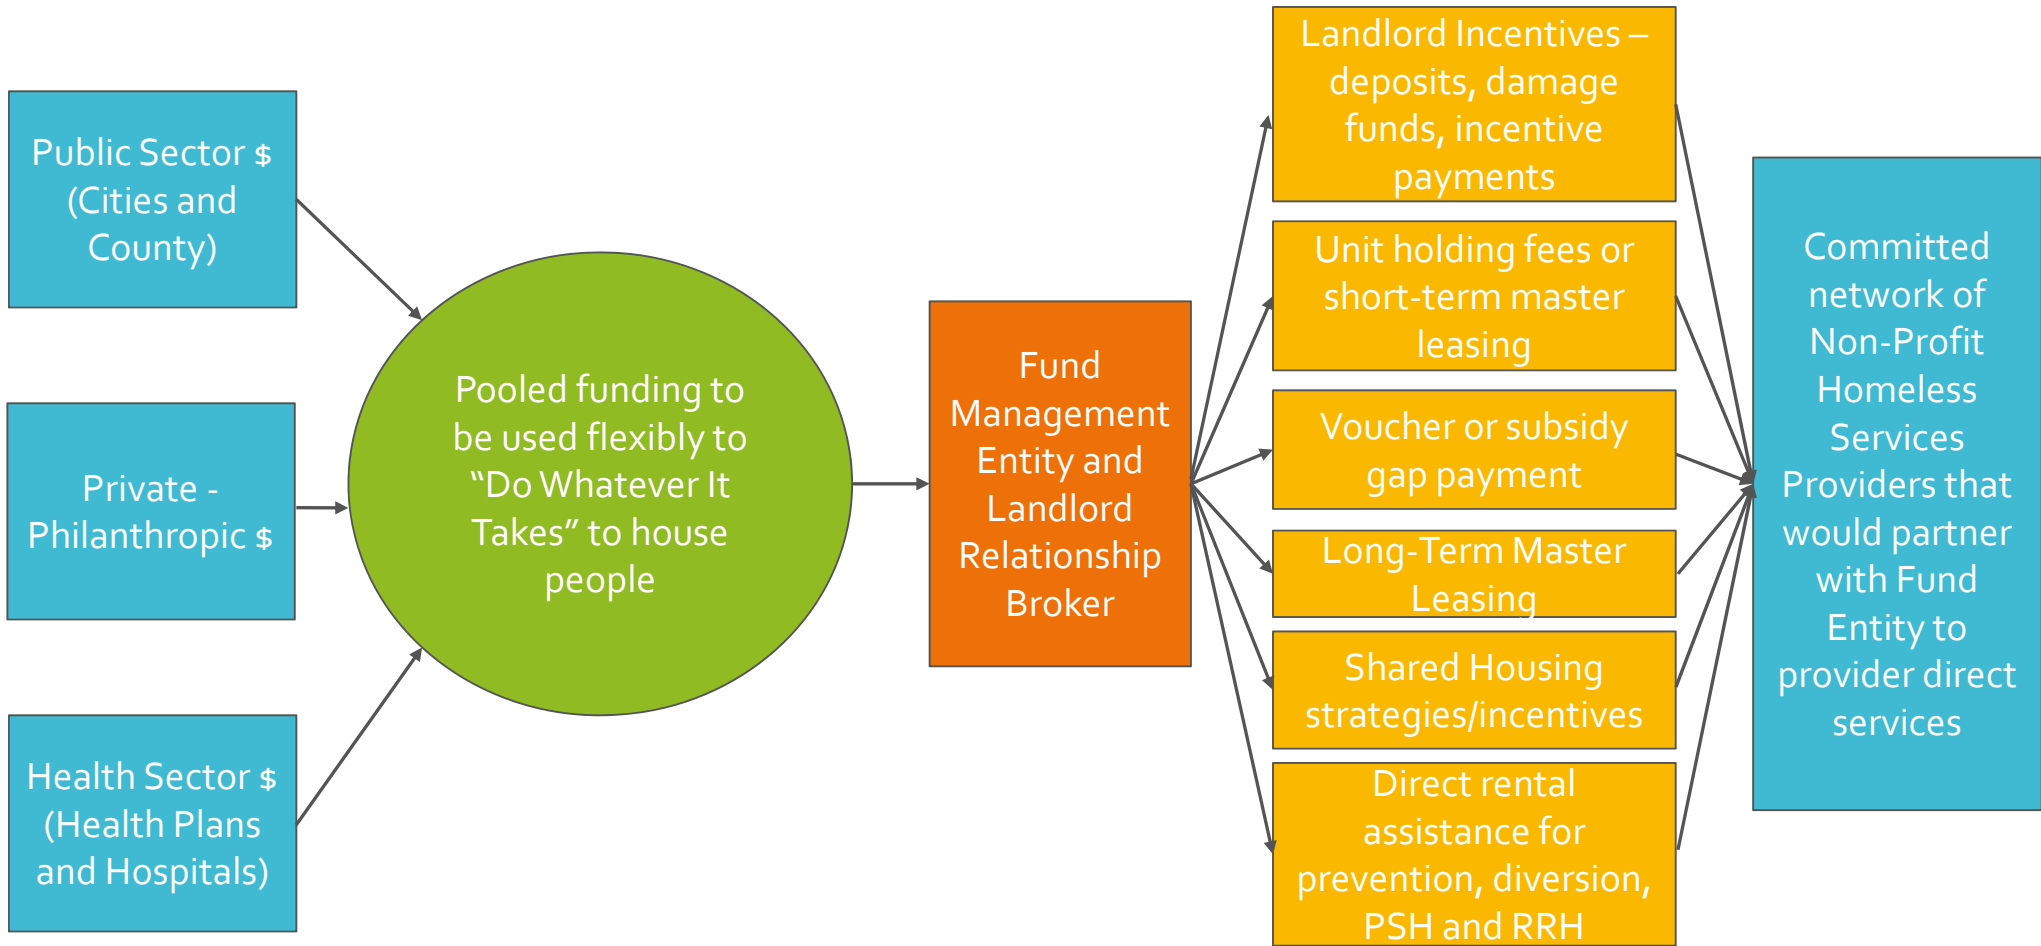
Public Sector $ (Cities and County)

Private - Philanthropic $

Health Sector $ (Health Plans and Hospitals)

Pooled funding to be used flexibly to "Do Whatever It Takes" to house people

Fund Management Entity and Landlord Relationship Broker

Landlord Incentives – deposits, damage funds, incentive payments

Unit holding fees or short-term master leasing

Voucher or subsidy gap payment

Long-Term Master Leasing

Shared Housing strategies/incentives

Direct rental assistance for prevention, diversion, PSH and RRH

Committed network of Non-Profit Homeless Services Providers that would partner with Fund Entity to provider direct services